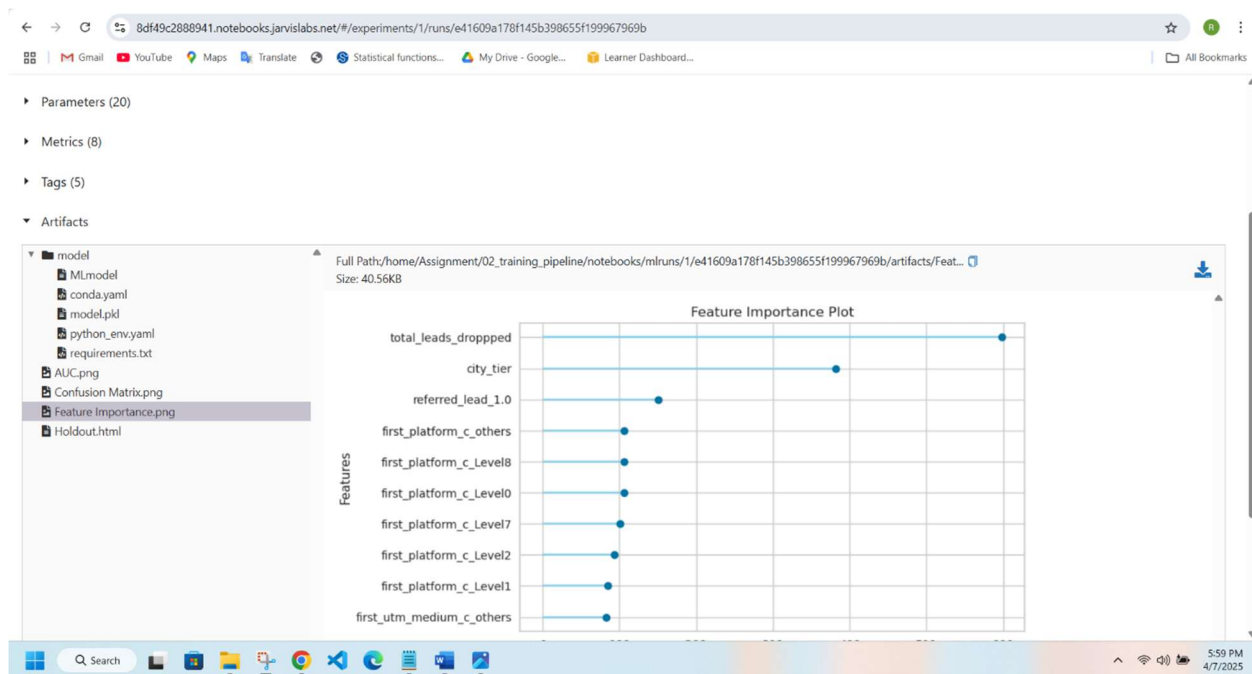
8df49c2888941.notebooks.jarvislabs.net/#/experiments/1/runs/e41609a178f145b398655f199967969b

Gmail YouTube Maps Translate Statistical functions... My Drive - Google... Learner Dashboard... All Bookmarks

Parameters (20)

Metrics (8)

Tags (5)

Artifacts

model
MLmodel
conda.yaml
model.pkl
python_env.yaml
requirements.txt
AUC.png
Confusion Matrix.png
Feature Importance.png
Holdout.html

Full Path:/home/Assignment/02_training_pipeline/notebooks/mlruns/1/e41609a178f145b398655f199967969b/artifacts/Feat...
Size: 40.56KB

Feature Importance Plot

Features

total_leads_droppped
city_tier
referred_lead_1.0
first_platform_c_others
first_platform_c_Level8
first_platform_c_Level0
first_platform_c_Level7
first_platform_c_Level2
first_platform_c_Level1
first_utm_medium_c_others

Search

5:59 PM
4/7/2025